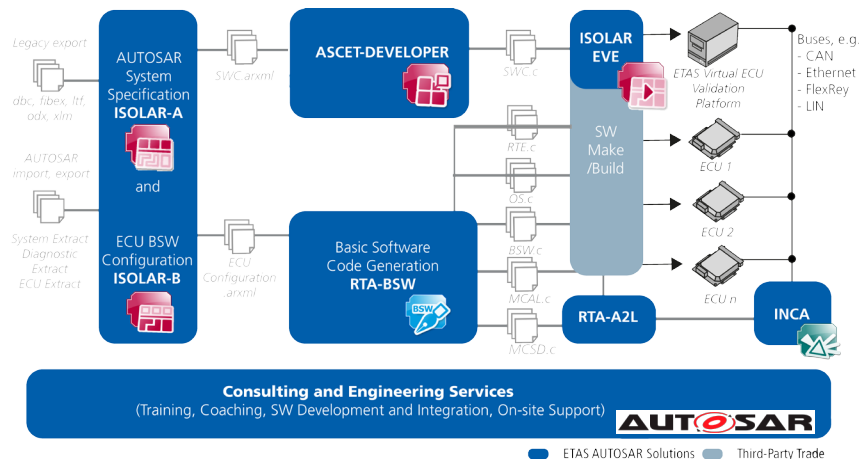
Legacy export

dbc, fibex, ltf, odx, xlm

AUTOSAR import, export

System Extract
Diagnostic Extract
ECU Extract

AUTOSAR System Specification
ISOLAR-A

and

ECU BSW Configuration
ISOLAR-B

SWC.arxml

ECU Configuration .arxml

ASCET-DEVELOPER

Basic Software Code Generation
RTA-BSW

SWC.c

RTE.c

OS.c

BSW.c

MCAL.c

MCSD.c

ISOLAR EVE

SW Make /Build

RTA-A2L

ETAS Virtual ECU Validation Platform

ECU 1

ECU 2

ECU n

INCA

Buses, e.g.
- CAN
- Ethernet
- FlexRey
- LIN

Consulting and Engineering Services
(Training, Coaching, SW Development and Integration, On-site Support)

AUTOSAR

ETAS AUTOSAR Solutions
Third-Party Trade